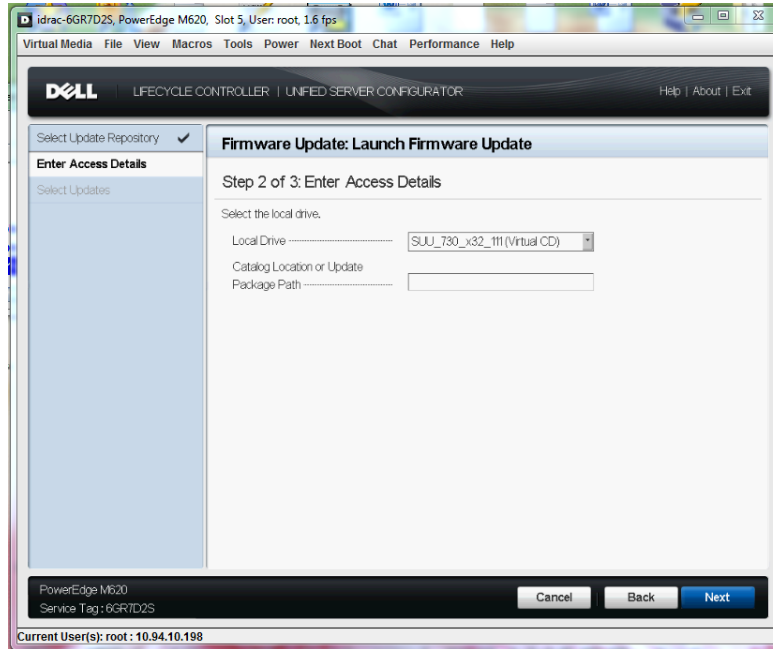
idrac-6GR7D2S, PowerEdge M620, Slot 5, User: root, 1.6 fps

Virtual Media File View Macros Tools Power Next Boot Chat Performance Help

DELL LIFECYCLE CONTROLLER | UNIFIED SERVER CONFIGURATOR

Help | About | Exit

Select Update Repository ✔
Enter Access Details
Select Updates

Firmware Update: Launch Firmware Update

Step 2 of 3: Enter Access Details

Select the local drive.

Local Drive SUU_730_x32_111 (Virtual CD)

Catalog Location or Update Package Path

PowerEdge M620
Service Tag : 6GR7D2S

Cancel Back Next

Current User(s): root : 10.94.10.198